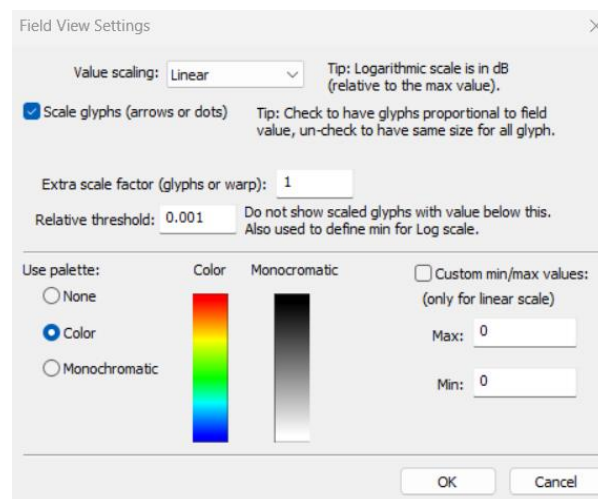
Field View Settings

Value scaling: Linear

Tip: Logarithmic scale is in dB (relative to the max value).

Scale glyphs (arrows or dots)

Tip: Check to have glyphs proportional to field value, un-check to have same size for all glyph.

Extra scale factor (glyphs or warp): 1

Relative threshold: 0.001

Do not show scaled glyphs with value below this. Also used to define min for Log scale.

Use palette:

None

Color

Monochromatic

Color

Monocromatic

Custom min/max values: (only for linear scale)

Max: 0

Min: 0

OK

Cancel